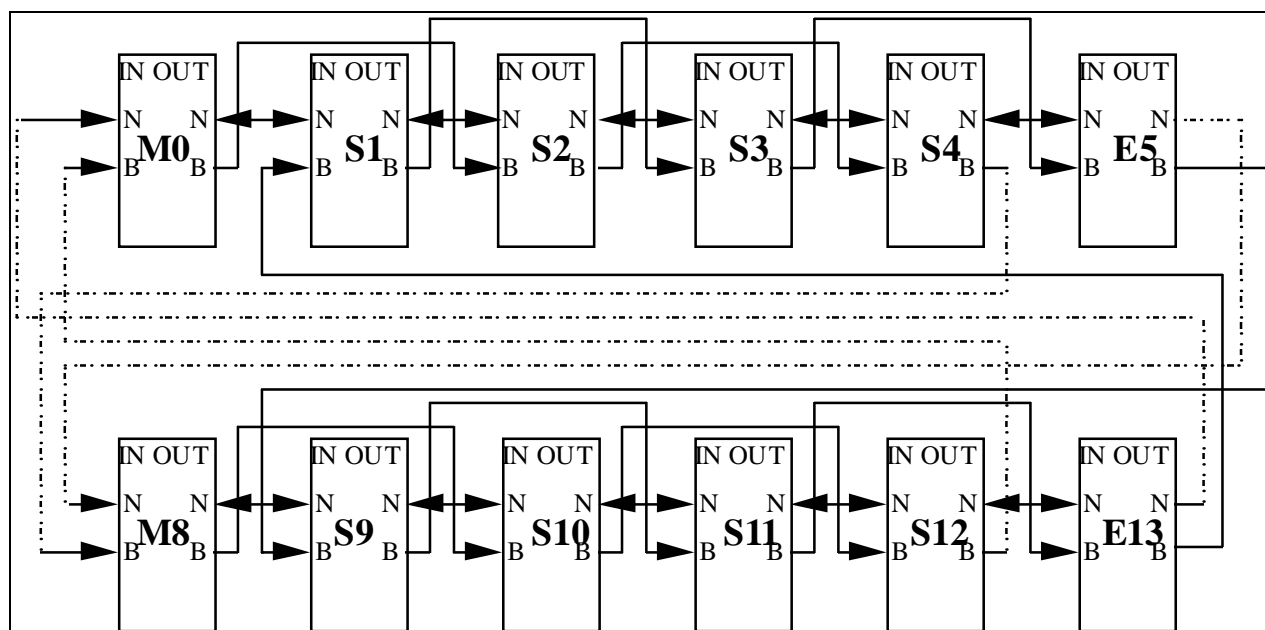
IN OUT
N N
M0
B B

IN OUT
N N
S1
B B

IN OUT
N N
S2
B B

IN OUT
N N
S3
B B

IN OUT
N N
S4
B B

IN OUT
N N
E5
B B

IN OUT
N N
M8
B B

IN OUT
N N
S9
B B

IN OUT
N N
S10
B B

IN OUT
N N
S11
B B

IN OUT
N N
S12
B B

IN OUT
N N
E13
B B